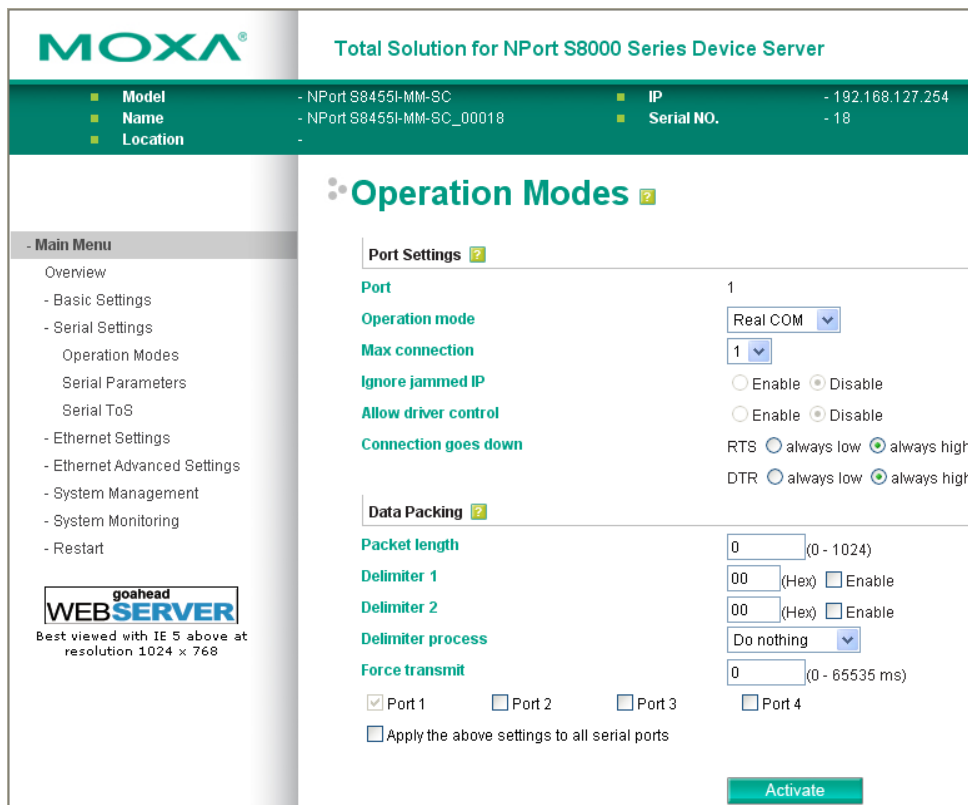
MOXA®

Total Solution for NPort S8000 Series Device Server

Model - NPort S8455I-MM-SC
Name - NPort S8455I-MM-SC_00018
Location -
IP - 192.168.127.254
Serial NO. - 18

- Main Menu
Overview
- Basic Settings
- Serial Settings
Operation Modes
Serial Parameters
Serial ToS
- Ethernet Settings
- Ethernet Advanced Settings
- System Management
- System Monitoring
- Restart

goahead
WEBSERVER
Best viewed with IE 5 above at resolution 1024 x 768

Operation Modes

Port Settings

| | |
|---|---|
| Port | 1 |
| Operation mode | Real COM |
| Max connection | 1 |
| Ignore jammed IP | Enable Disable |
| Allow driver control | Enable Disable |
| Connection goes down | RTS always low always high |
| | DTR always low always high |

Data Packing

| | |
|---|---|
| Packet length | 0 (0 - 1024) |
| Delimiter 1 | 00 (Hex) Enable |
| Delimiter 2 | 00 (Hex) Enable |
| Delimiter process | Do nothing |
| Force transmit | 0 (0 - 65535 ms) |

Port 1 Port 2 Port 3 Port 4

Apply the above settings to all serial ports

Activate